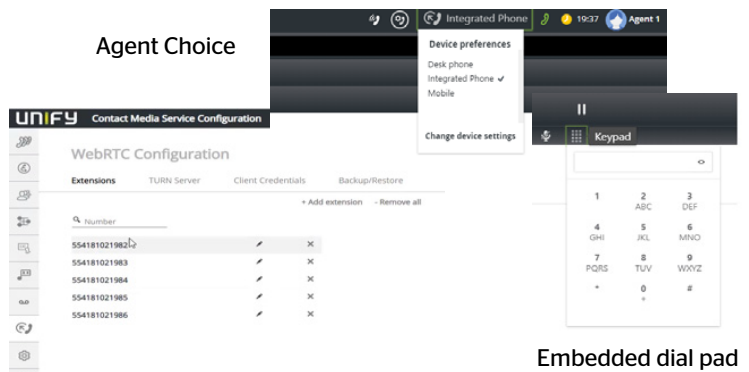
Agent Choice

Integrated Phone 19:37 Agent 1

Device preferences

Desk phone

Integrated Phone ✓

Mobile

Change device settings

UNIFY Contact Media Service Configuration

WebRTC Configuration

Extensions TURN Server Client Credentials Backup/Restore

+ Add extension - Remove all

Number

| | | |
|---|---|---|
| 554181021982 | | × |
| 554181021983 | | × |
| 554181021984 | | × |
| 554181021985 | | × |
| 554181021986 | | × |

II

Keypad

| | | |
|---|---|---|
| 1 | 2 ABC | 3 DEF |
| 4 GHI | 5 JKL | 6 MNO |
| 7 PQRS | 8 TUV | 9 WXYZ |
| * | 0 + | # |

Embedded dial pad